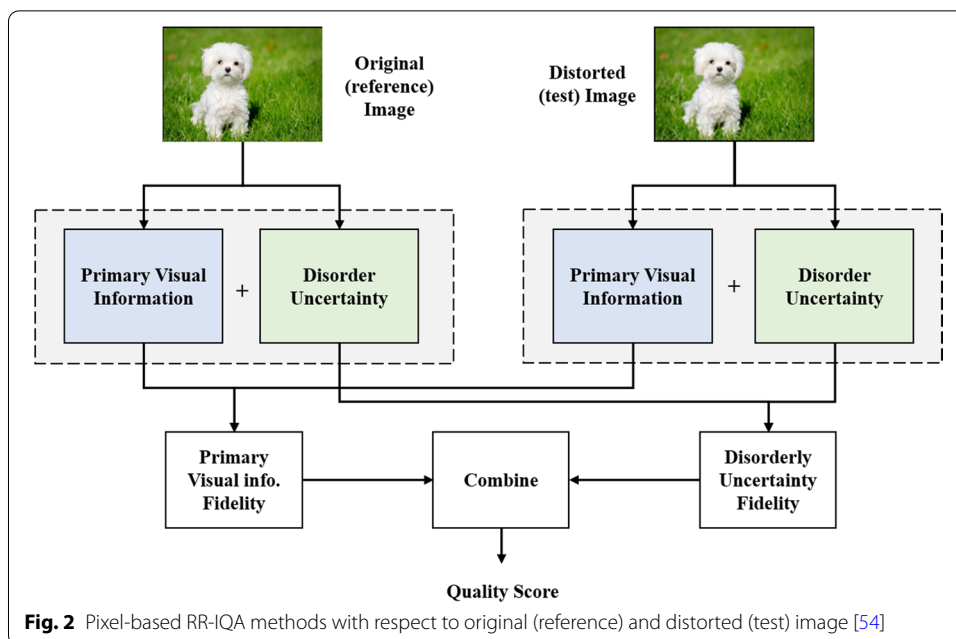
Original (reference) Image

Distorted (test) Image

Primary Visual Information

+

Disorder Uncertainty

Primary Visual Information

+

Disorder Uncertainty

Primary Visual info. Fidelity

Combine

Disorderly Uncertainty Fidelity

Quality Score

**Fig. 2** Pixel-based RR-IQA methods with respect to original (reference) and distorted (test) image [54]